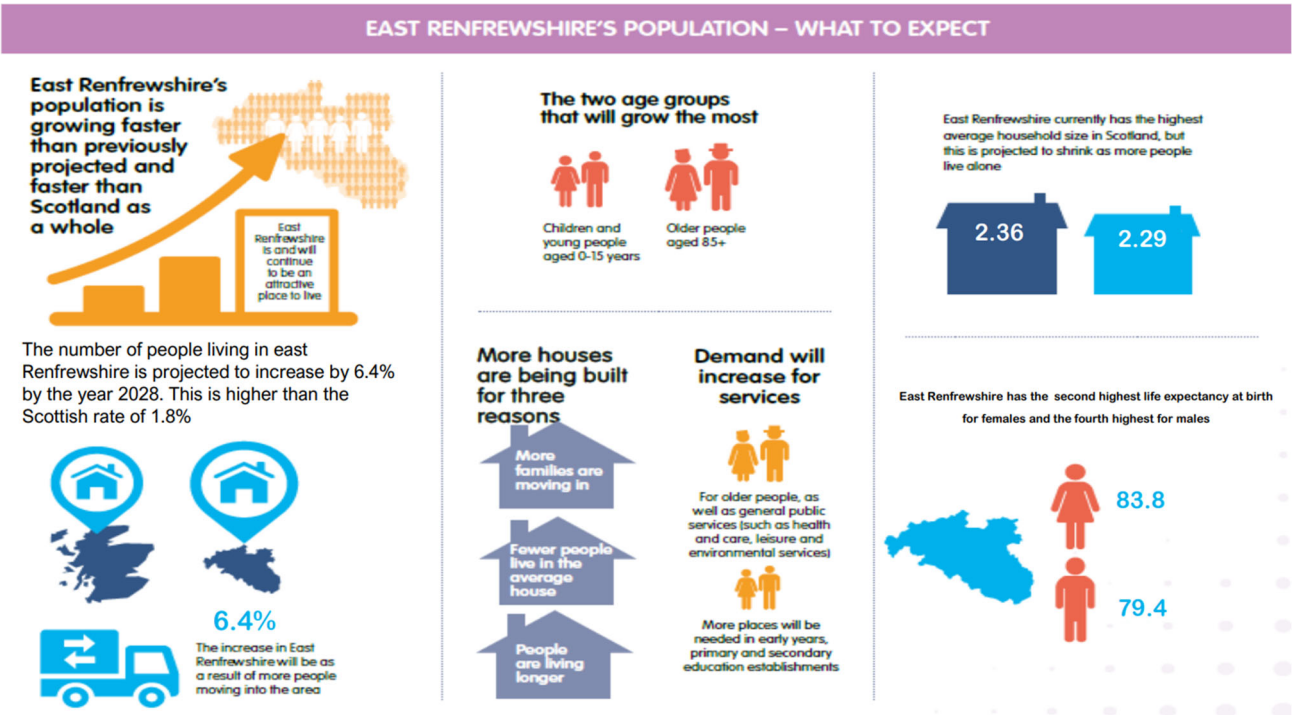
EAST RENFREWSHIRE'S POPULATION – WHAT TO EXPECT

East Renfrewshire's population is growing faster than previously projected and faster than Scotland as a whole

East Renfrewshire is and will continue to be an attractive place to live

The number of people living in east Renfrewshire is projected to increase by 6.4% by the year 2028. This is higher than the Scottish rate of 1.8%

6.4%

The increase in East Renfrewshire will be as a result of more people moving into the area

The two age groups that will grow the most

Children and young people aged 0-15 years

Older people aged 85+

More houses are being built for three reasons

More families are moving in

Fewer people live in the average house

People are living longer

Demand will increase for services

For older people, as well as general public services (such as health and care, leisure and environmental services)

More places will be needed in early years, primary and secondary education establishments

East Renfrewshire currently has the highest average household size in Scotland, but this is projected to shrink as more people live alone

2.36

2.29

East Renfrewshire has the second highest life expectancy at birth for females and the fourth highest for males

83.8

79.4